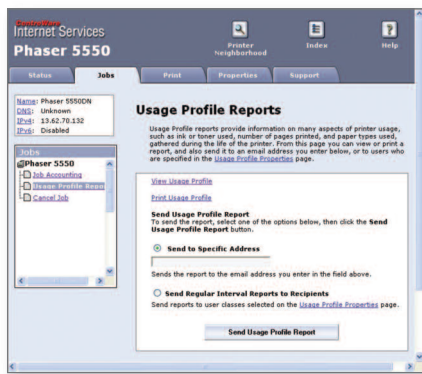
CentreWare
Internet Services
Phaser 5550

Printer Neighborhood

Index

Help

Status

Jobs

Print

Properties

Support

Name: Phaser 5550DN
DNS: Unknown
IPv4: 13.62.70.132
IPv6: Disabled

Jobs

Phaser 5550

Job Accounting

Usage Profile Repo

Cancel Job

Usage Profile Reports

Usage Profile reports provide information on many aspects of printer usage, such as ink or toner used, number of pages printed, and paper types used, gathered during the life of the printer. From this page you can view or print a report, and also send it to an email address you enter below, or to users who are specified in the Usage Profile Properties page.

View Usage Profile

Print Usage Profile

Send Usage Profile Report
To send the report, select one of the options below, then click the Send Usage Profile Report button.

Send to Specific Address

Sends the report to the email address you enter in the field above.

Send Regular Interval Reports to Recipients
Send reports to user classes selected on the Usage Profile Properties page.

Send Usage Profile Report